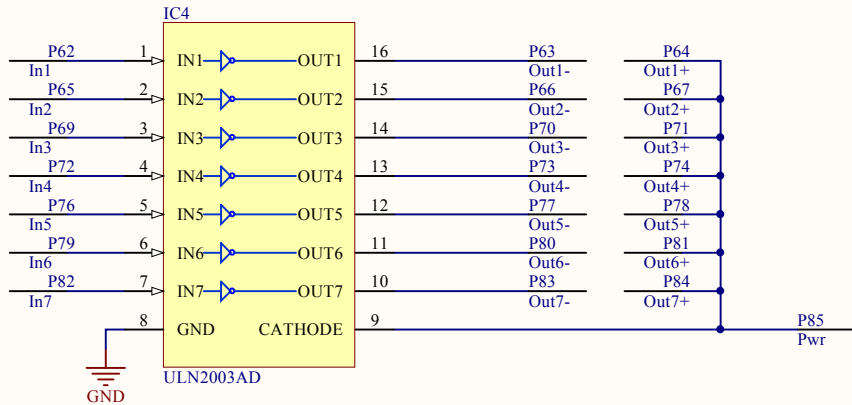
IC4

P62 1 IN1 OUT1 16 P63 P64
In1 Out1- Out1+
P65 2 IN2 OUT2 15 P66 P67
In2 Out2- Out2+
P69 3 IN3 OUT3 14 P70 P71
In3 Out3- Out3+
P72 4 IN4 OUT4 13 P73 P74
In4 Out4- Out4+
P76 5 IN5 OUT5 12 P77 P78
In5 Out5- Out5+
P79 6 IN6 OUT6 11 P80 P81
In6 Out6- Out6+
P82 7 IN7 OUT7 10 P83 P84
In7 Out7- Out7+
8 GND CATHODE 9 P85
Pwr
ULN2003AD
GND